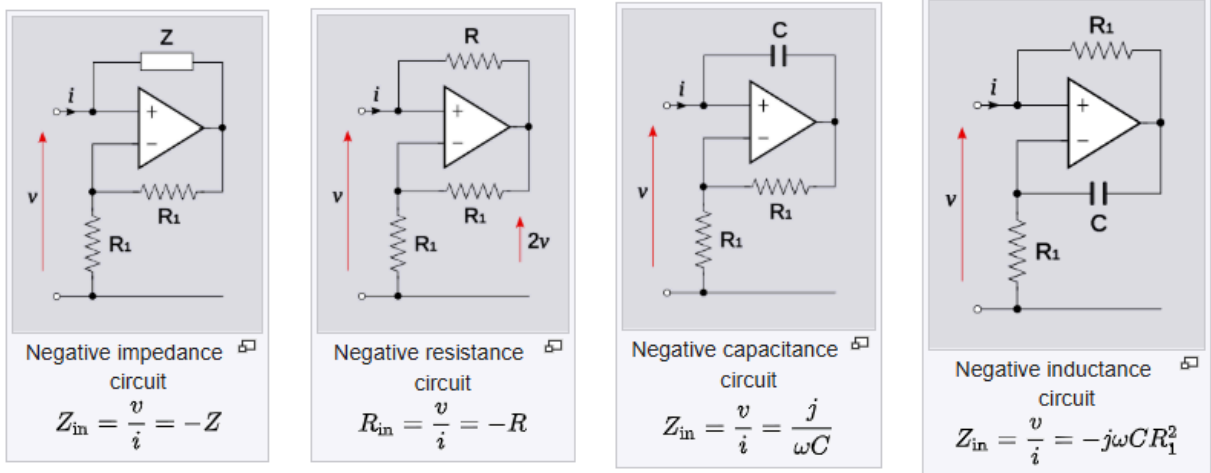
Z
i
+
−
v
R₁
R₁

Negative impedance circuit

$Z_{\text{in}} = \frac{v}{i} = -Z$

R
i
+
−
v
R₁
R₁
2v

Negative resistance circuit

$R_{\text{in}} = \frac{v}{i} = -R$

C
i
+
−
v
R₁
R₁

Negative capacitance circuit

$Z_{\text{in}} = \frac{v}{i} = \frac{j}{\omega C}$

R₁
i
+
−
v
C
R₁

Negative inductance circuit

$Z_{\text{in}} = \frac{v}{i} = -j\omega C R_1^2$